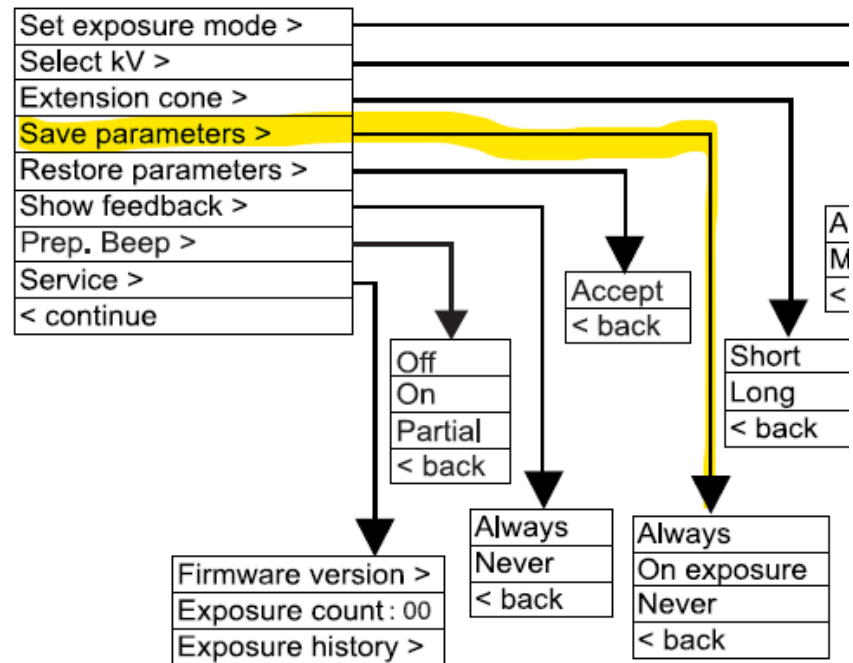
Set exposure mode >
Select kV >
Extension cone >
Save parameters >
Restore parameters >
Show feedback >
Prep. Beep >
Service >
< continue

A
M
<

Accept
< back

Short
Long
< back

Off
On
Partial
< back

Always
Never
< back

Always
On exposure
Never
< back

Firmware version >
Exposure count : 00
Exposure history >